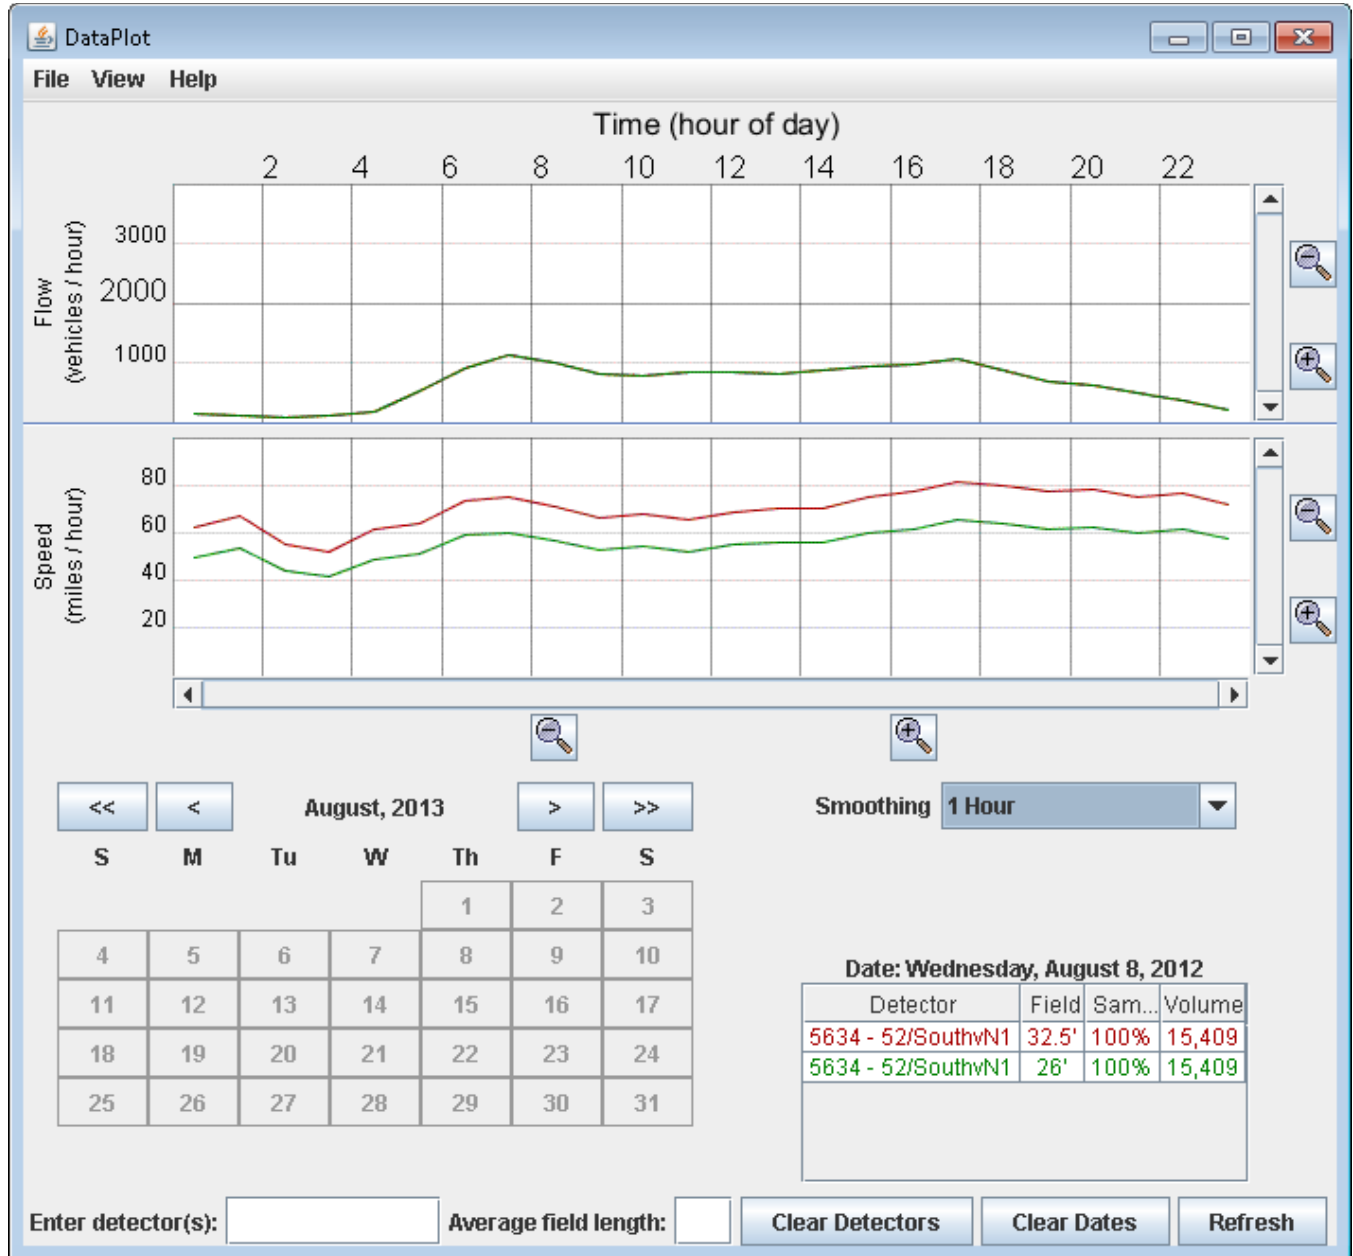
DataPlot

File View Help

Time (hour of day)

2 4 6 8 10 12 14 16 18 20 22

Flow (vehicles / hour)

3000
2000
1000

Speed (miles / hour)

80
60
40
20

<< < August, 2013 > >>

Smoothing 1 Hour

| S | M | Tu | W | Th | F | S |
|---|---|---|---|---|---|---|
| | | | | 1 | 2 | 3 |
| 4 | 5 | 6 | 7 | 8 | 9 | 10 |
| 11 | 12 | 13 | 14 | 15 | 16 | 17 |
| 18 | 19 | 20 | 21 | 22 | 23 | 24 |
| 25 | 26 | 27 | 28 | 29 | 30 | 31 |

Date: Wednesday, August 8, 2012

| Detector | Field | Sam... | Volume |
|---|---|---|---|
| 5634 - 52/SouthvN1 | 32.5' | 100% | 15,409 |
| 5634 - 52/SouthvN1 | 26' | 100% | 15,409 |

Enter detector(s): Average field length: Clear Detectors Clear Dates Refresh